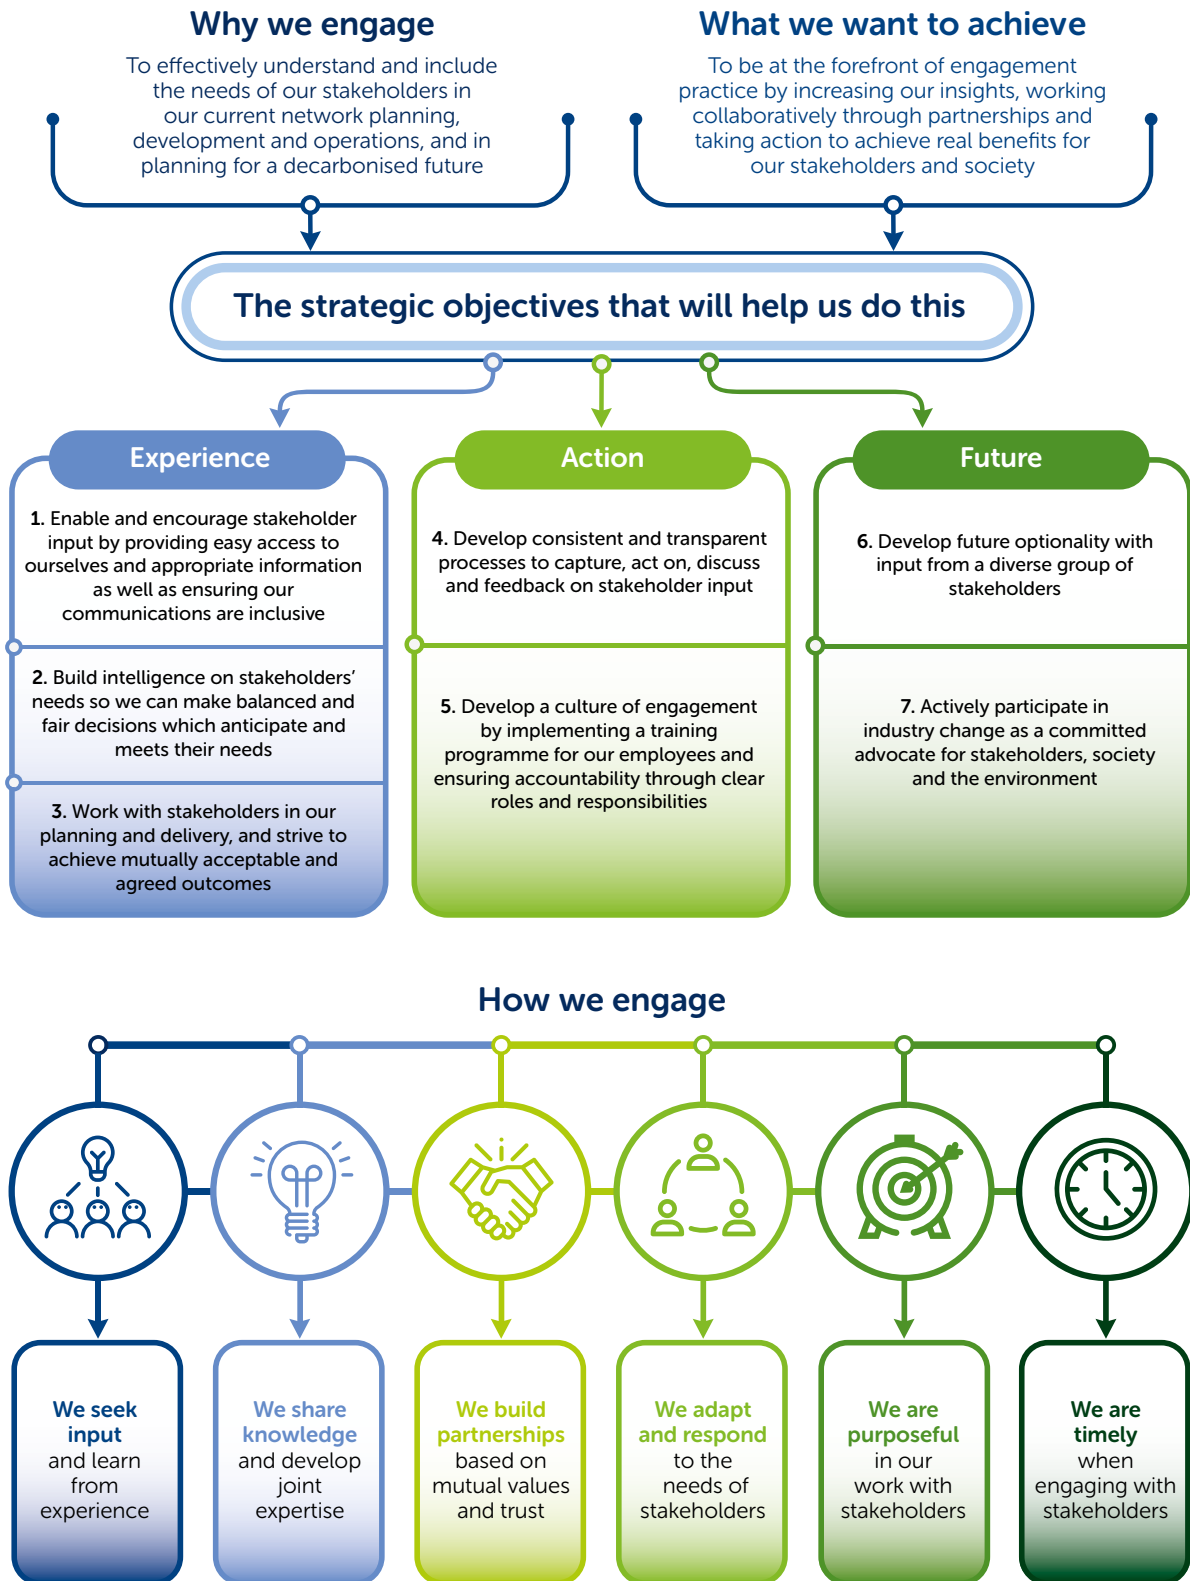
Why we engage

To effectively understand and include the needs of our stakeholders in our current network planning, development and operations, and in planning for a decarbonised future

What we want to achieve

To be at the forefront of engagement practice by increasing our insights, working collaboratively through partnerships and taking action to achieve real benefits for our stakeholders and society

The strategic objectives that will help us do this

Experience

1. Enable and encourage stakeholder input by providing easy access to ourselves and appropriate information as well as ensuring our communications are inclusive

2. Build intelligence on stakeholders' needs so we can make balanced and fair decisions which anticipate and meets their needs

3. Work with stakeholders in our planning and delivery, and strive to achieve mutually acceptable and agreed outcomes

Action

4. Develop consistent and transparent processes to capture, act on, discuss and feedback on stakeholder input

5. Develop a culture of engagement by implementing a training programme for our employees and ensuring accountability through clear roles and responsibilities

Future

6. Develop future optionality with input from a diverse group of stakeholders

7. Actively participate in industry change as a committed advocate for stakeholders, society and the environment

How we engage

We seek input and learn from experience

We share knowledge and develop joint expertise

We build partnerships based on mutual values and trust

We adapt and respond to the needs of stakeholders

We are purposeful in our work with stakeholders

We are timely when engaging with stakeholders